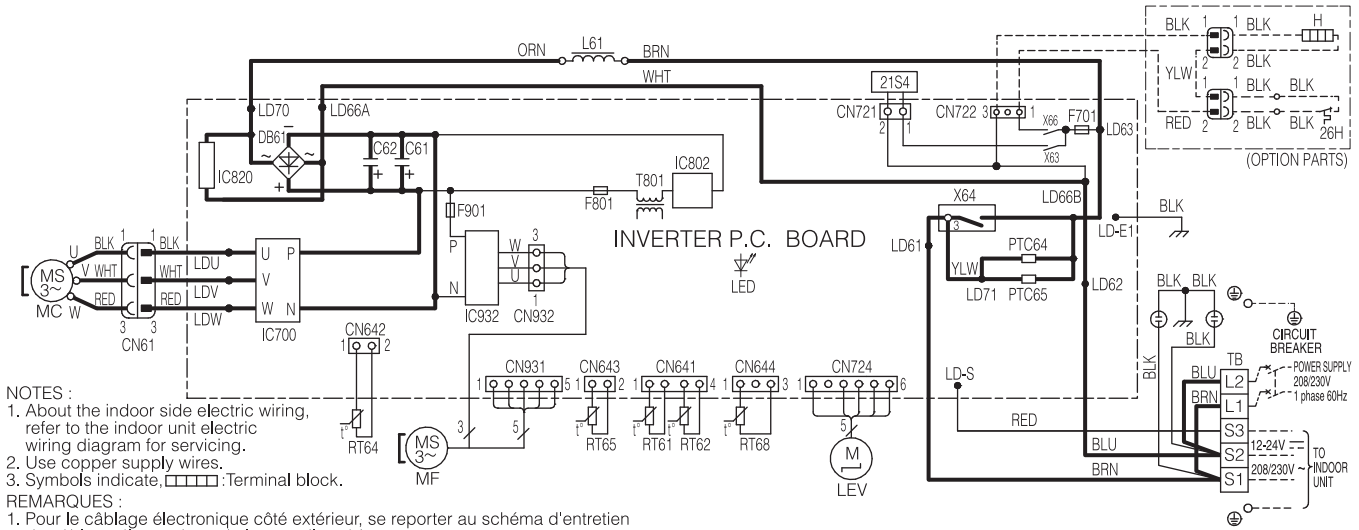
ORN L61 BRN
WHT
LD70 LD66A
DB61
IC820
C62 C61
IC802
T801
F801
F901
21S4
CN721 2 1
CN722 3 1
X66 F701
LD63
X63
BLK 1 1 BLK H
2 2 BLK
YLW 1 1 BLK BLK
RED 2 2 BLK BLK 26H
(OPTION PARTS)
X64
LD66B
3
BLK
LD-E1
INVERTER P.C. BOARD
LD61
LED
YLW PTC64
LD71 PTC65
LD62
U BLK 1 1 BLK
MS 3~ V WHT WHT
MC W RED RED
3 3
CN61
LDU LDV LDW
U V W P N
IC700
P N
IC932
W V U
3 1
CN932
CN642
1 2
RT64
BLK BLK
BLK
CIRCUIT BREAKER
TB
BLK
L2 L1
BLU BRN
POWER SUPPLY 208/230V 1 phase 60Hz
NOTES :
1. About the indoor side electric wiring, refer to the indoor unit electric wiring diagram for servicing.
2. Use copper supply wires.
3. Symbols indicate, :Terminal block.
REMARQUES :
1. Pour le câblage électronique côté extérieur, se reporter au schéma d'entretien
CN931 1 5
CN643 1 2
CN641 1 4
CN644 1 3
CN724 1 6
3 5
MS 3~ MF
RT65 RT61 RT62 RT68
5
M
LEV
LD-S
RED
S3 S2 S1
12-24V
208/230V ~
TO INDOOR UNIT
BLU
BRN